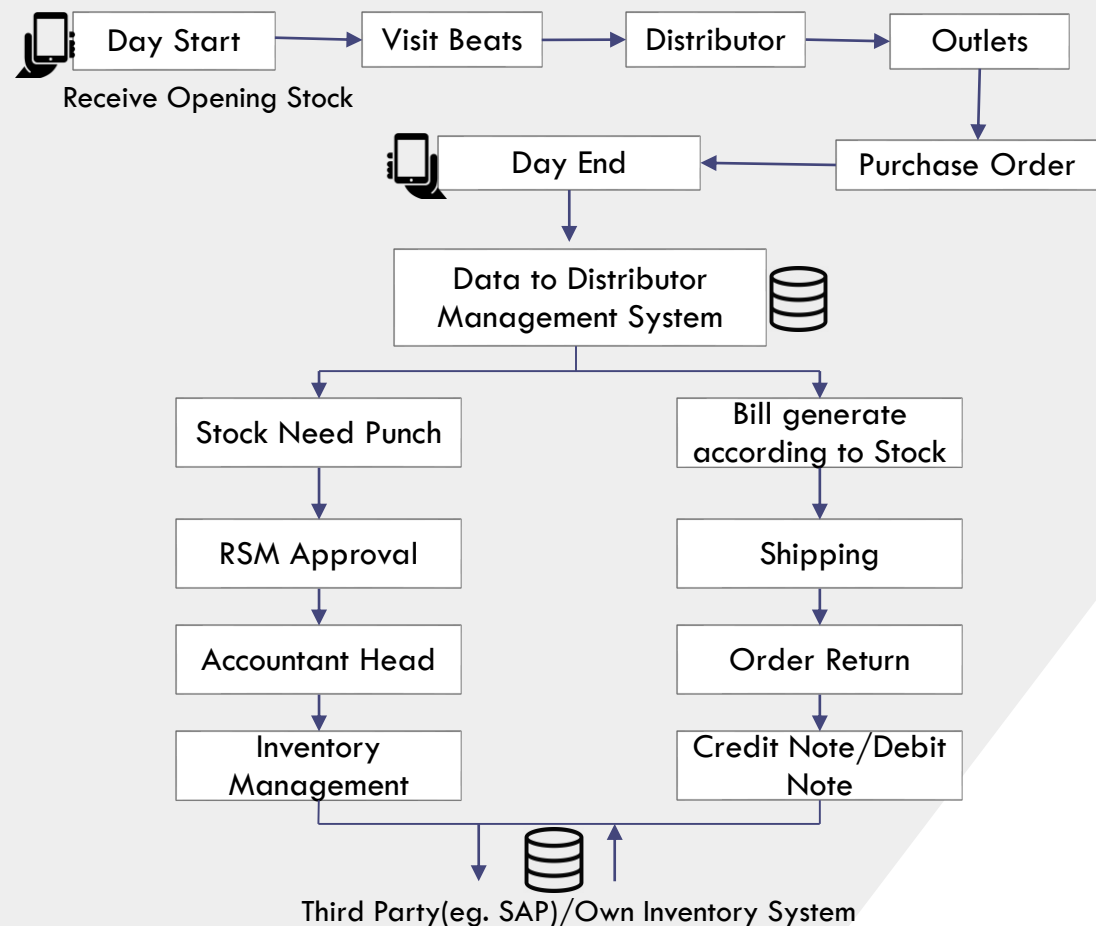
Day Start
Visit Beats
Distributor
Outlets
Receive Opening Stock
Day End
Purchase Order
Data to Distributor Management System
Stock Need Punch
Bill generate according to Stock
RSM Approval
Shipping
Accountant Head
Order Return
Inventory Management
Credit Note/Debit Note
Third Party(eg. SAP)/Own Inventory System